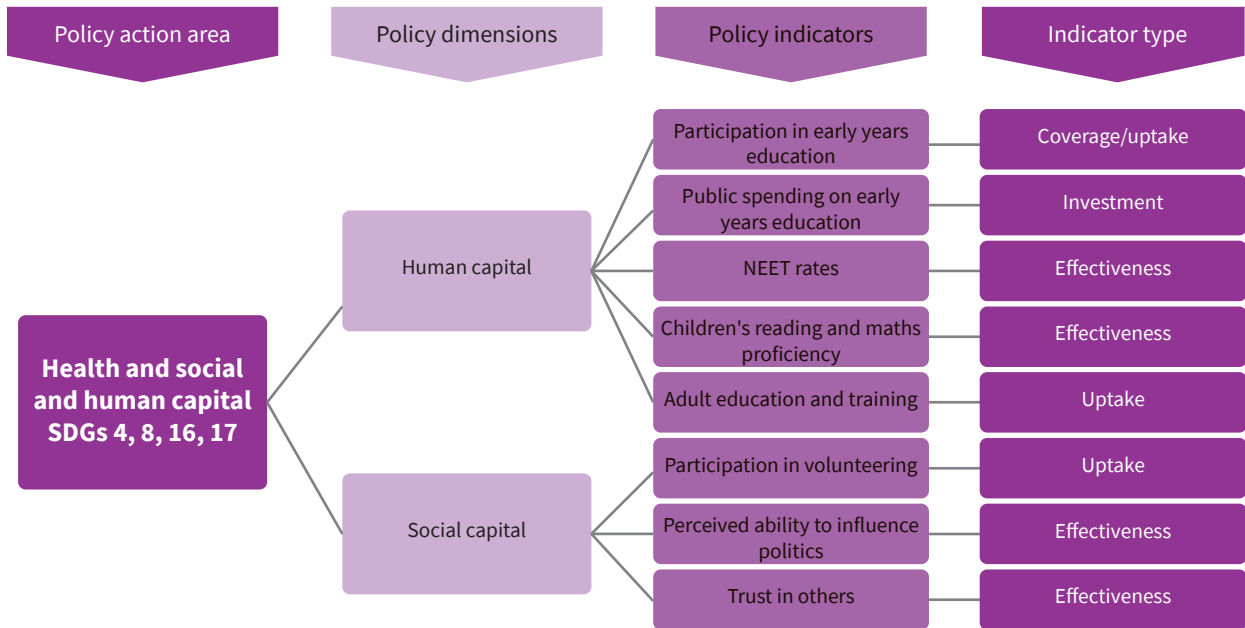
Policy action area

Policy dimensions

Policy indicators

Indicator type

Health and social and human capital SDGs 4, 8, 16, 17

Human capital

Social capital

Participation in early years education

Coverage/uptake

Public spending on early years education

Investment

NEET rates

Effectiveness

Children's reading and maths proficiency

Effectiveness

Adult education and training

Uptake

Participation in volunteering

Uptake

Perceived ability to influence politics

Effectiveness

Trust in others

Effectiveness